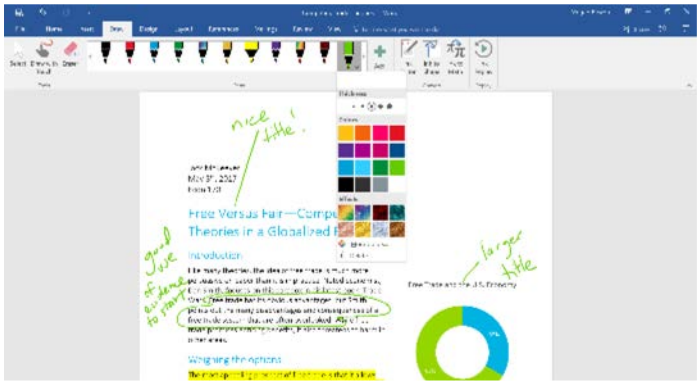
File Home Insert Draw Design Layout References Mailings Review View Tell me what you want to do

Select Draw with Touch Eraser

Add

Thickness

Colors

Effects

nice title!

May 17, 2017

Free Versus Fair—Comp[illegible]
Theories in a Globalized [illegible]

Introduction

good use of evidence to start

larger title

Free Trade and the U.S. Economy

Weighing the options